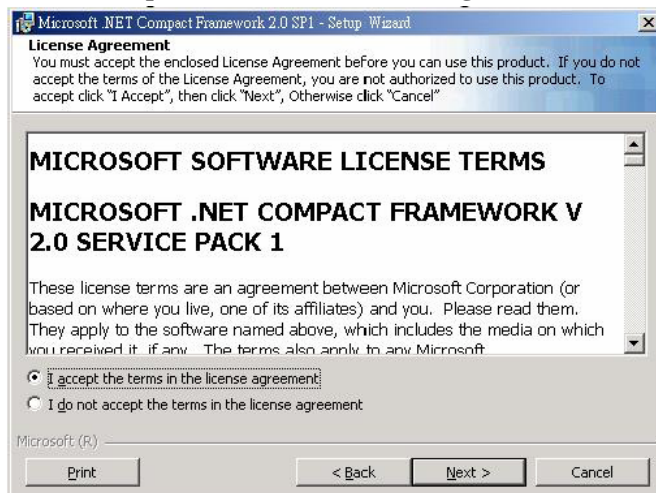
Microsoft .NET Compact Framework 2.0 SP1 - Setup Wizard

License Agreement
You must accept the enclosed License Agreement before you can use this product. If you do not accept the terms of the License Agreement, you are not authorized to use this product. To accept click "I Accept", then click "Next", Otherwise click "Cancel"

MICROSOFT SOFTWARE LICENSE TERMS

MICROSOFT .NET COMPACT FRAMEWORK V 2.0 SERVICE PACK 1

These license terms are an agreement between Microsoft Corporation (or based on where you live, one of its affiliates) and you. Please read them. They apply to the software named above, which includes the media on which you received it, if any. The terms also apply to any Microsoft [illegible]

I accept the terms in the license agreement

I do not accept the terms in the license agreement

Microsoft (R)

Print

< Back

Next >

Cancel